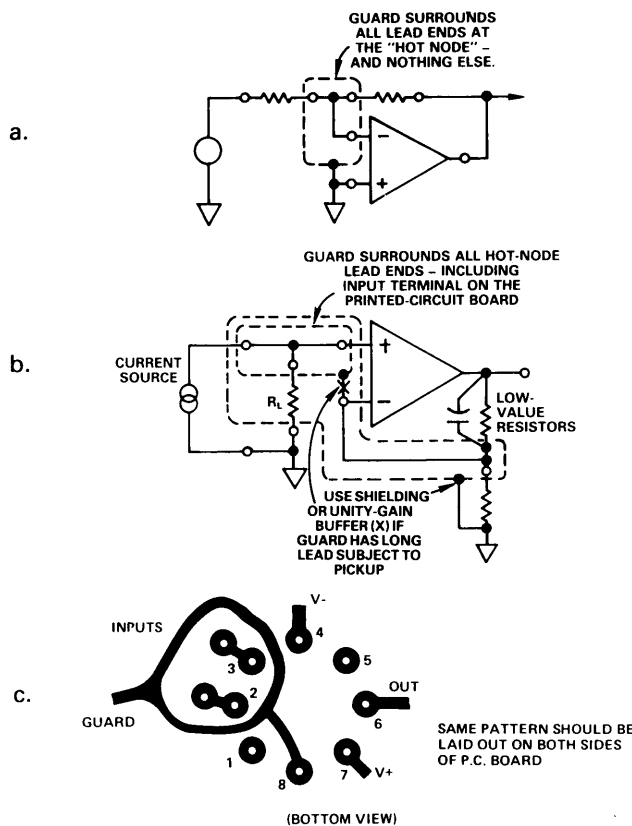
GUARD SURROUNDS ALL LEAD ENDS AT THE "HOT NODE" – AND NOTHING ELSE.

a.

–

+

GUARD SURROUNDS ALL HOT-NODE LEAD ENDS – INCLUDING INPUT TERMINAL ON THE PRINTED-CIRCUIT BOARD

b.

CURRENT SOURCE

$R_L$

+

–

X

LOW-VALUE RESISTORS

USE SHIELDING OR UNITY-GAIN BUFFER (X) IF GUARD HAS LONG LEAD SUBJECT TO PICKUP

c.

INPUTS

V-

4

3

5

2

OUT

GUARD

6

1

8

7

V+

SAME PATTERN SHOULD BE LAID OUT ON BOTH SIDES OF P.C. BOARD

(BOTTOM VIEW)